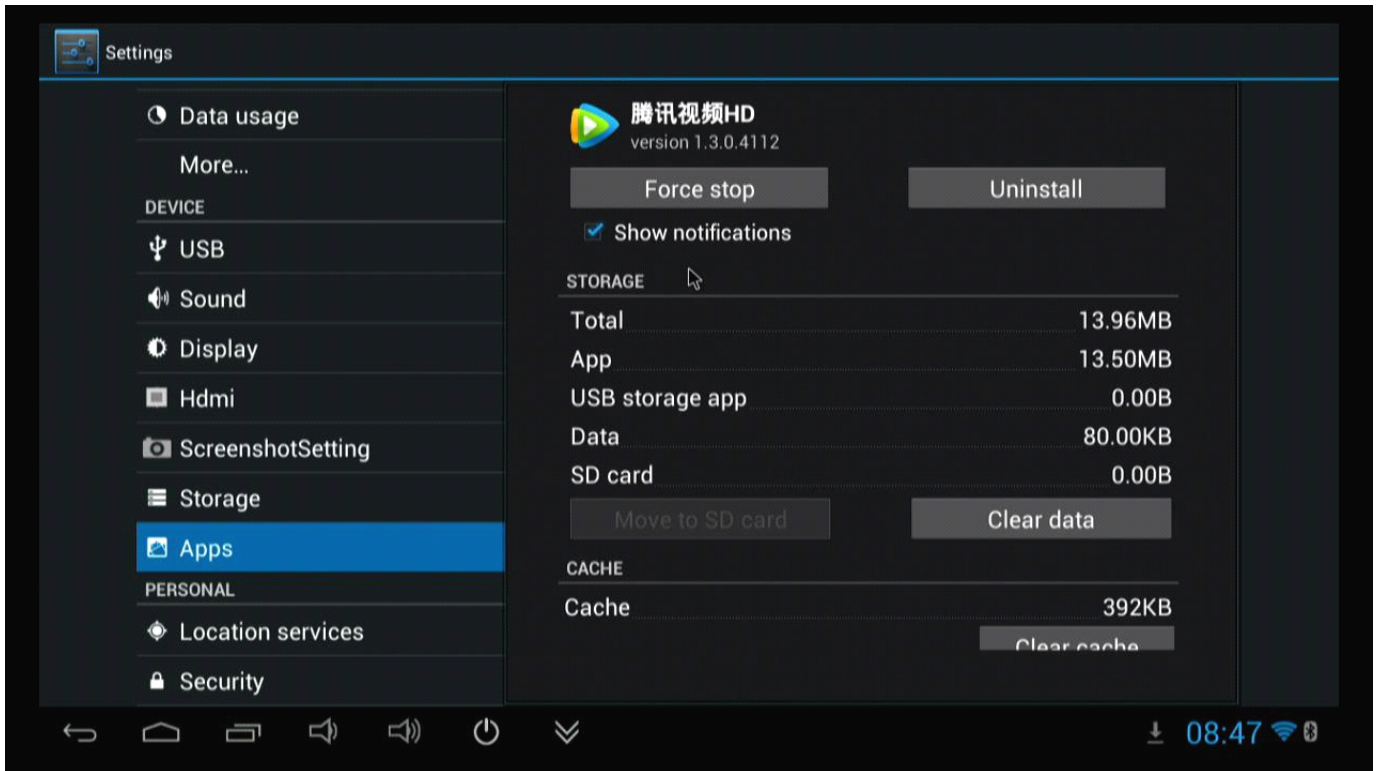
Settings

Data usage
More...
DEVICE
USB
Sound
Display
Hdmi
ScreenshotSetting
Storage
Apps
PERSONAL
Location services
Security

腾讯视频HD
version 1.3.0.4112

Force stop
Uninstall
Show notifications

STORAGE
Total 13.96MB
App 13.50MB
USB storage app 0.00B
Data 80.00KB
SD card 0.00B
Move to SD card
Clear data

CACHE
Cache 392KB
Clear cache

08:47